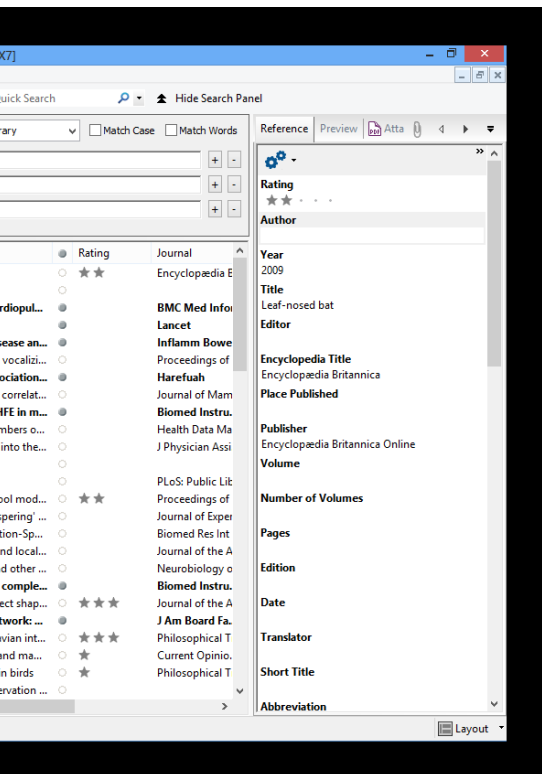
X7]

uick Search

Hide Search Panel

ary

Match Case

Match Words

Reference

Preview

Atta

Rating

Journal

Encyclopædia B

rdiopul...

BMC Med Infor

Lancet

sease an...

Inflamm Bowe

vocalizi...

Proceedings of

ociation...

Harefuah

correlat...

Journal of Mam

HFE in m...

Biomed Instru.

mbers o...

Health Data Ma

into the...

J Physician Assi

PLoS: Public Lib

ol mod...

Proceedings of

pering' ...

Journal of Exper

tion-Sp...

Biomed Res Int

nd local...

Journal of the A

d other ...

Neurobiology o

comple...

Biomed Instru.

ect shap...

Journal of the A

twork: ...

J Am Board Fa.

vian int...

Philosophical T

and ma...

Current Opinio.

n birds

Philosophical T

ervation ...

Rating

Author

Year
2009

Title
Leaf-nosed bat

Editor

Encyclopedia Title
Encyclopædia Britannica

Place Published

Publisher
Encyclopædia Britannica Online

Volume

Number of Volumes

Pages

Edition

Date

Translator

Short Title

Abbreviation

Layout